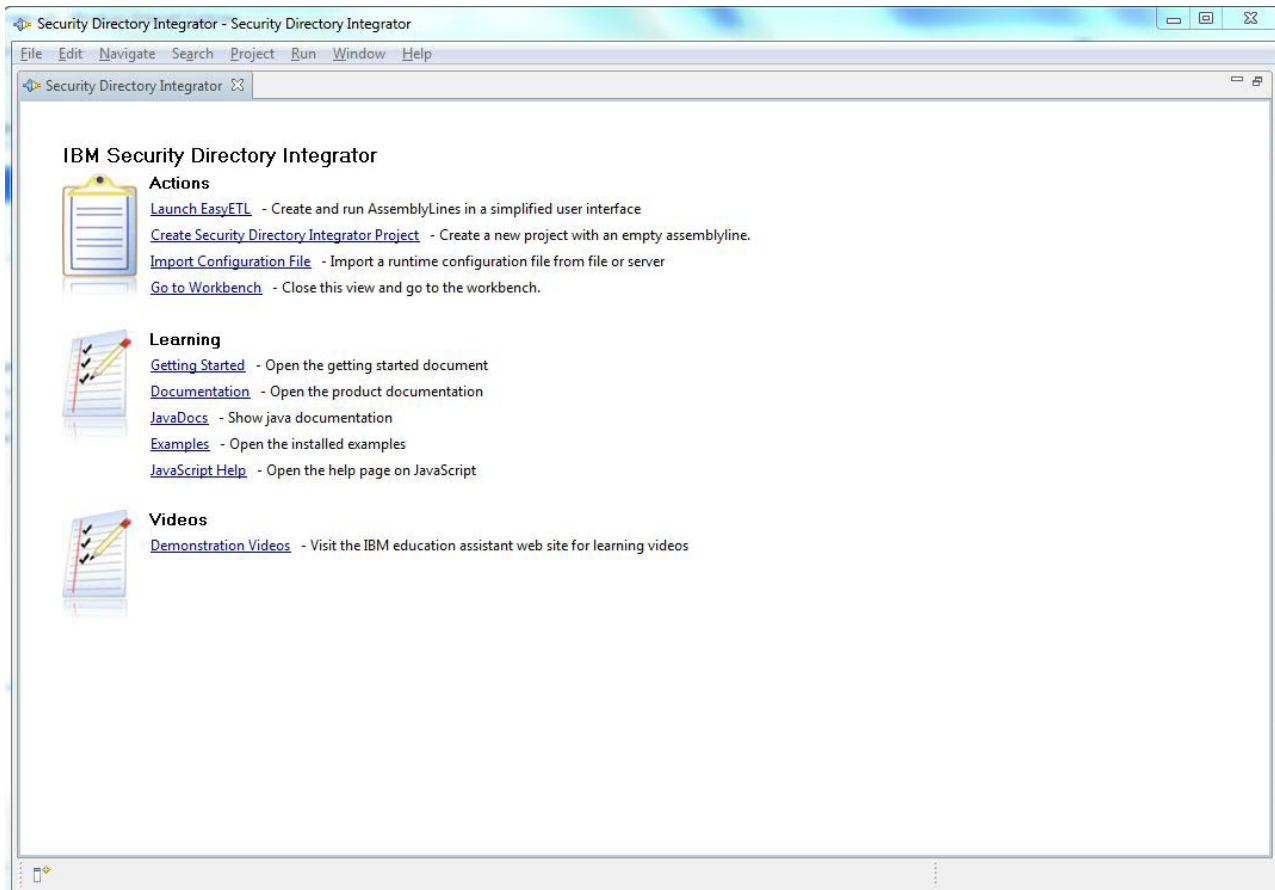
Security Directory Integrator - Security Directory Integrator

File Edit Navigate Search Project Run Window Help

Security Directory Integrator

IBM Security Directory Integrator

Actions

Launch EasyETL - Create and run AssemblyLines in a simplified user interface

Create Security Directory Integrator Project - Create a new project with an empty assemblyline.

Import Configuration File - Import a runtime configuration file from file or server

Go to Workbench - Close this view and go to the workbench.

Learning

Getting Started - Open the getting started document

Documentation - Open the product documentation

JavaDocs - Show java documentation

Examples - Open the installed examples

JavaScript Help - Open the help page on JavaScript

Videos

Demonstration Videos - Visit the IBM education assistant web site for learning videos